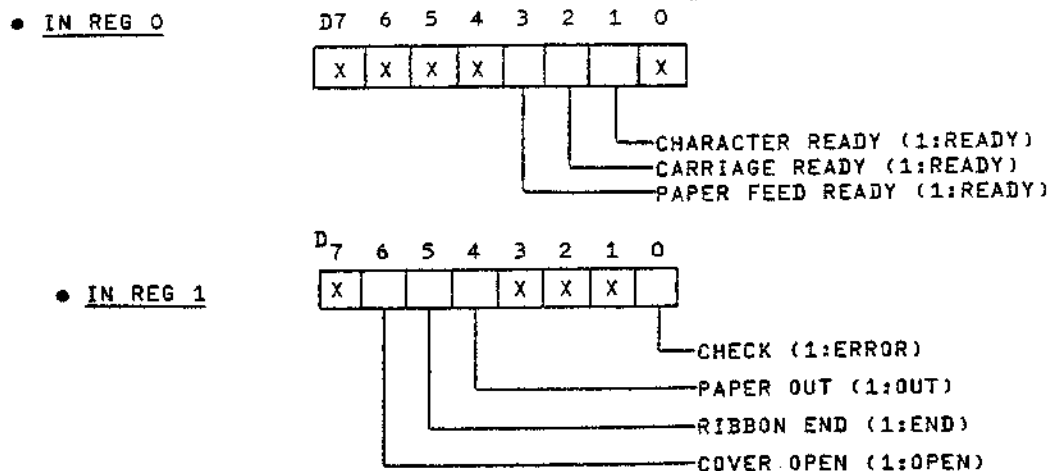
• IN REG 0

| D7 | 6 | 5 | 4 | 3 | 2 | 1 | 0 |
|---|---|---|---|---|---|---|---|
| X | X | X | X | | | | X |

CHARACTER READY (1:READY)
CARRIAGE READY (1:READY)
PAPER FEED READY (1:READY)

• IN REG 1

| $D_7$ | 6 | 5 | 4 | 3 | 2 | 1 | 0 |
|---|---|---|---|---|---|---|---|
| X | | | | X | X | X | |

CHECK (1:ERROR)
PAPER OUT (1:OUT)
RIBBON END (1:END)
COVER OPEN (1:OPEN)